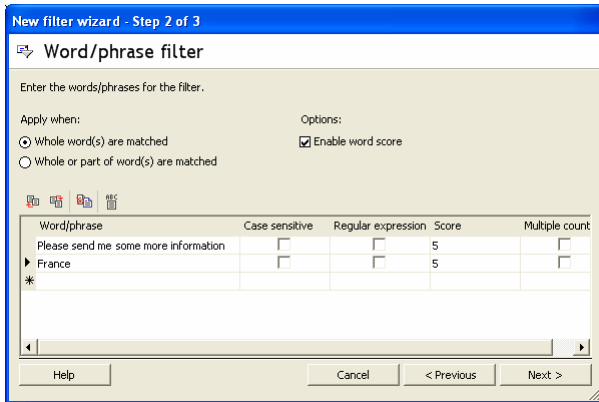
New filter wizard - Step 2 of 3

Word/phrase filter

Enter the words/phrases for the filter.

Apply when:

Whole word(s) are matched

Whole or part of word(s) are matched

Options:

Enable word score

| Word/phrase | Case sensitive | Regular expression | Score | Multiple count |
|---|---|---|---|---|
| Please send me some more information | | | 5 | |
| France | | | 5 | |
| | | | | |

Help

Cancel

< Previous

Next >